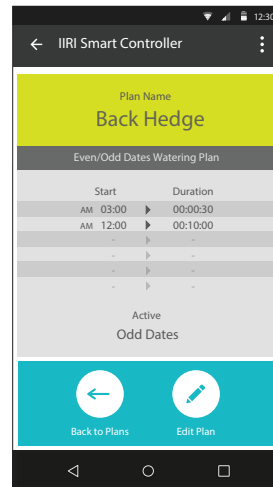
12:30

IIRI Smart Controller

Plan Name
Back Hedge

Even/Odd Dates Watering Plan

| Start | Duration |
|---|---|
| AM 03:00 | 00:00:30 |
| AM 12:00 | 00:10:00 |
| - | - |
| - | - |
| - | - |
| - | - |

Active
Odd Dates

Back to Plans

Edit Plan